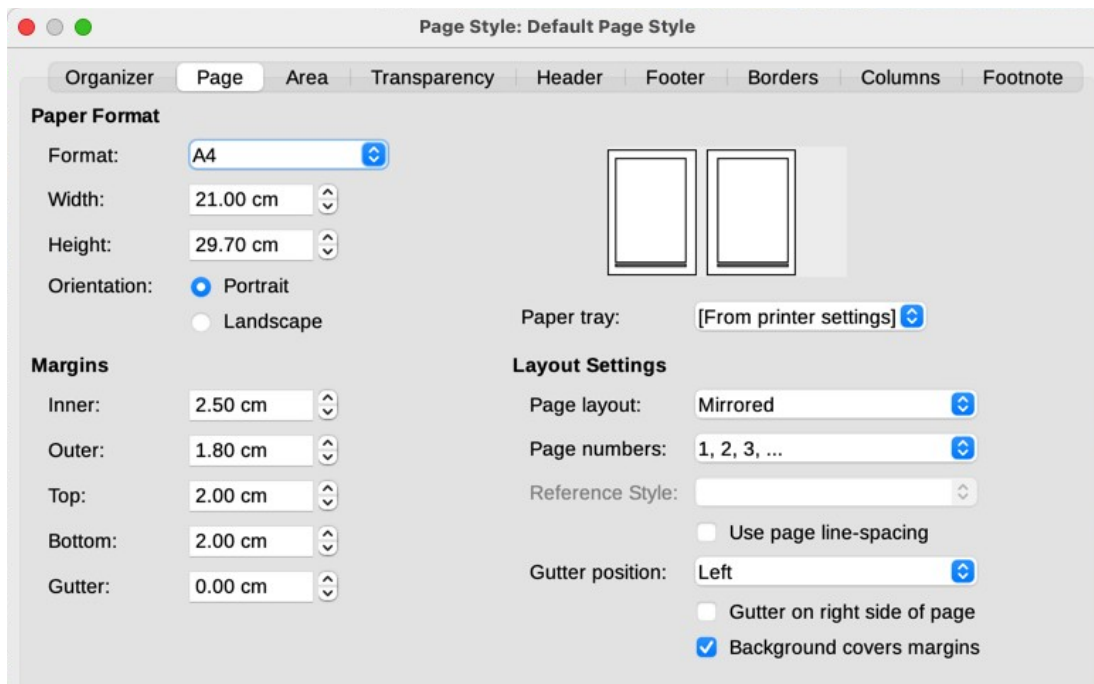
Page Style: Default Page Style

Organizer | Page | Area | Transparency | Header | Footer | Borders | Columns | Footnote

Paper Format

Format: A4

Width: 21.00 cm

Height: 29.70 cm

Orientation: Portrait

Landscape

Paper tray: [From printer settings]

Margins

Inner: 2.50 cm

Outer: 1.80 cm

Top: 2.00 cm

Bottom: 2.00 cm

Gutter: 0.00 cm

Layout Settings

Page layout: Mirrored

Page numbers: 1, 2, 3, ...

Reference Style:

Use page line-spacing

Gutter position: Left

Gutter on right side of page

Background covers margins